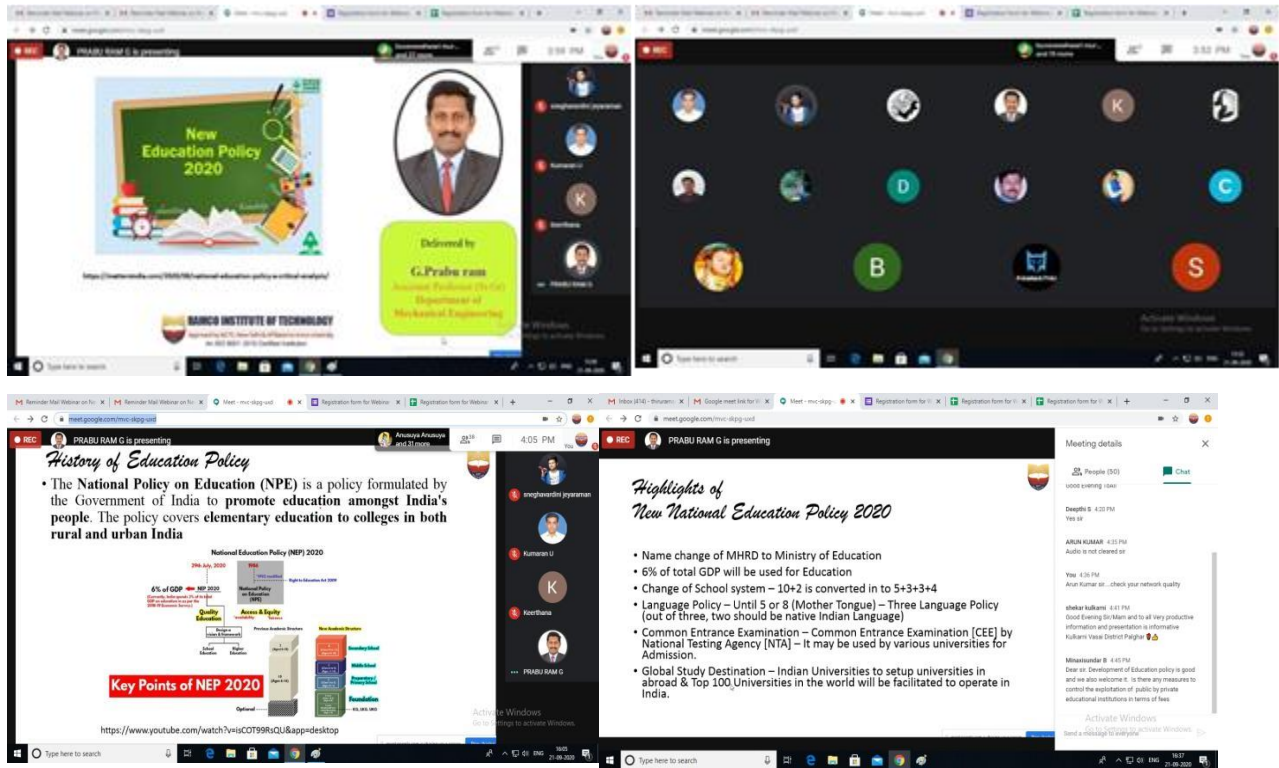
REC PRABU RAM G is presenting

3:58 PM

New Education Policy 2020

Delivered by

G.Prabu ram

Department of Mechanical Engineering

BAMCO INSTITUTE OF TECHNOLOGY

snegharvardini jeyaraman

Kumaran U

Keerthana

PRABU RAM G

REC

3:52 PM

D

C

B

S

Activate Windows

Type here to search

meet.google.com/mvc-skpg-uxd

REC PRABU RAM G is presenting

Anusuya Anusuya and 31 more

4:05 PM

You

History of Education Policy

• The National Policy on Education (NPE) is a policy formulated by the Government of India to promote education amongst India's people. The policy covers elementary education to colleges in both rural and urban India

National Education Policy (NEP) 2020

6% of GDP

Quality Education

Access & Equity

Key Points of NEP 2020

https://www.youtube.com/watch?v=isCOT99RsQU&app=desktop

snegharvardini jeyaraman

Kumaran U

K

Keerthana

PRABU RAM G

Activate Windows
Go to Settings to activate Windows.

Type here to search

16:05 21-09-2020

meet.google.com/mvc-skpg-uxd

REC PRABU RAM G is presenting

Highlights of
New National Education Policy 2020

• Name change of MHRD to Ministry of Education
• 6% of total GDP will be used for Education
• Change of School system – 10+2 is converted in to 5+3+3+4
• Language Policy – Until 5 or 8 (Mother Tongue) – Three Language Policy (out of three, two should be native Indian Language)
• Common Entrance Examination – Common Entrance Examination [CEE] by National Testing Agency [NTA] – It may be used by various universities for Admission.
• Global Study Destination – Indian Universities to setup universities in abroad & Top 100 Universities in the world will be facilitated to operate in India.

Meeting details

People (50)

Chat

Good Evening Yoki

Deepthi S 4:33 PM
Yes sir

ARUN KUMAR 4:35 PM
Audio is not cleared sir

You 4:36 PM
Arun Kumar sir....check your network quality

shekar kulkarni 4:41 PM
Good Evening Sir/Mam and to all Very productive information and presentation is informative Kulkarni Vasai District Palghar

Minaxisundar B 4:45 PM
Dear sir, Development of Education policy is good and we also welcome it. Is there any measures to control the explotation of public by private educational institutions in terms of fees

Activate Windows
Go to Settings to activate Windows.

Send a message to everyone

Type here to search

16:37 21-09-2020